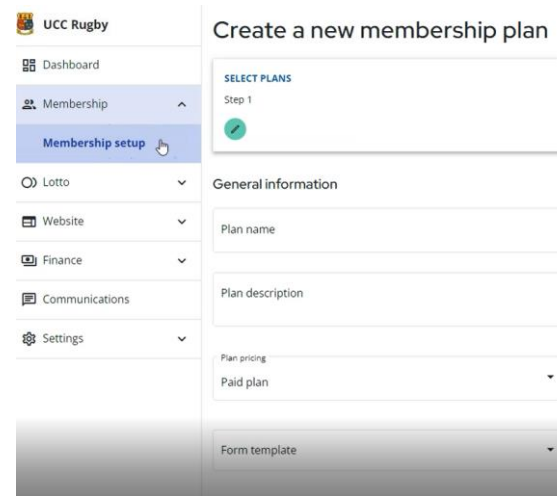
UCC Rugby

Dashboard

Membership

Membership setup

Lotto

Website

Finance

Communications

Settings

Create a new membership plan

SELECT PLANS

Step 1

General information

Plan name

Plan description

Plan pricing

Paid plan

Form template